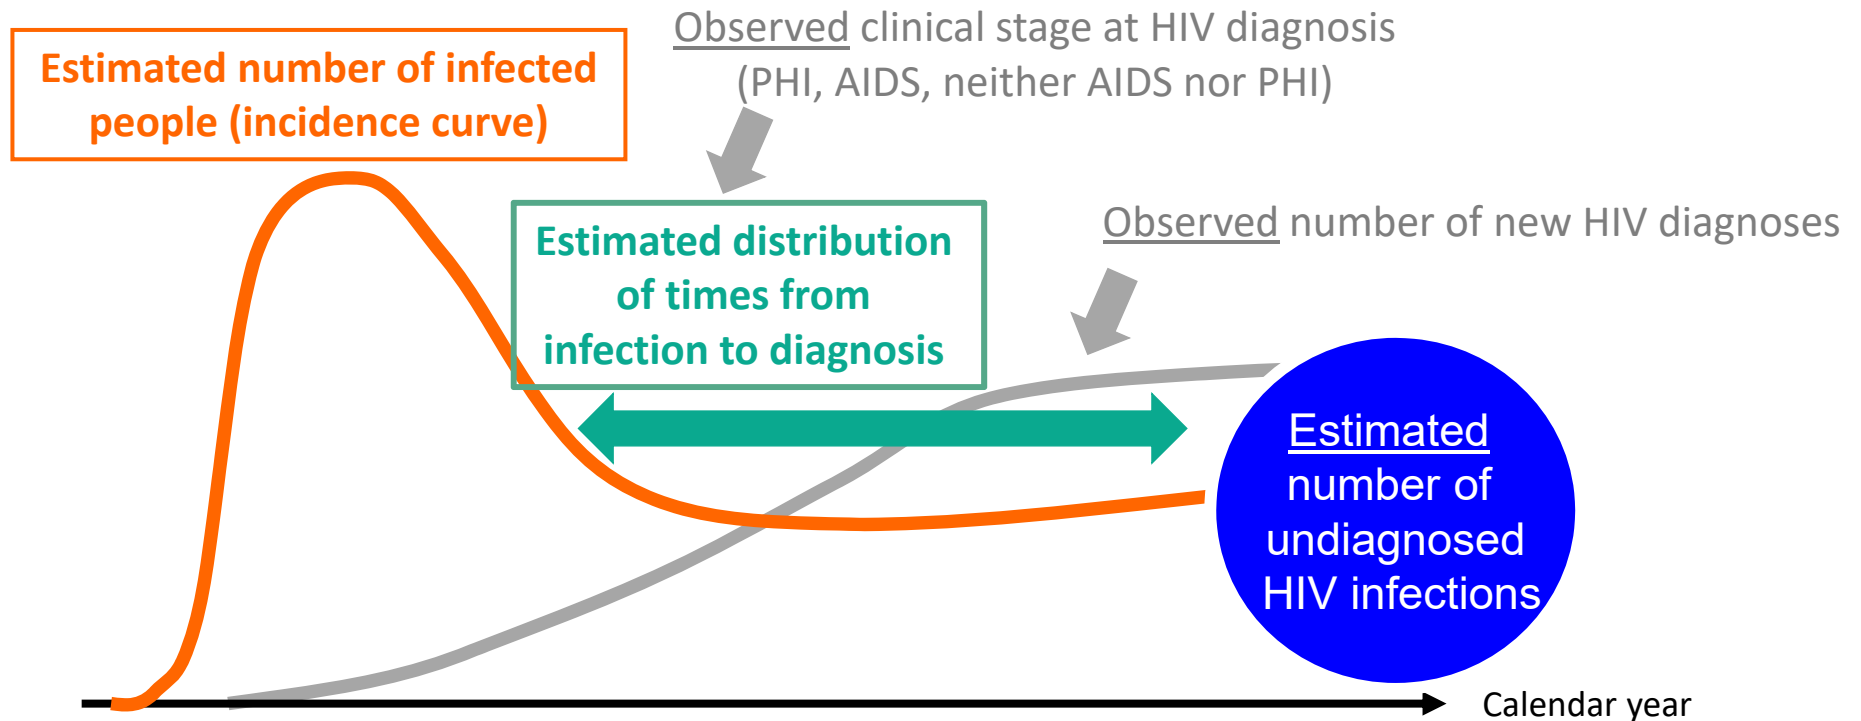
Estimated number of infected people (incidence curve)

Observed clinical stage at HIV diagnosis (PHI, AIDS, neither AIDS nor PHI)

Estimated distribution of times from infection to diagnosis

Observed number of new HIV diagnoses

Estimated number of undiagnosed HIV infections

Calendar year